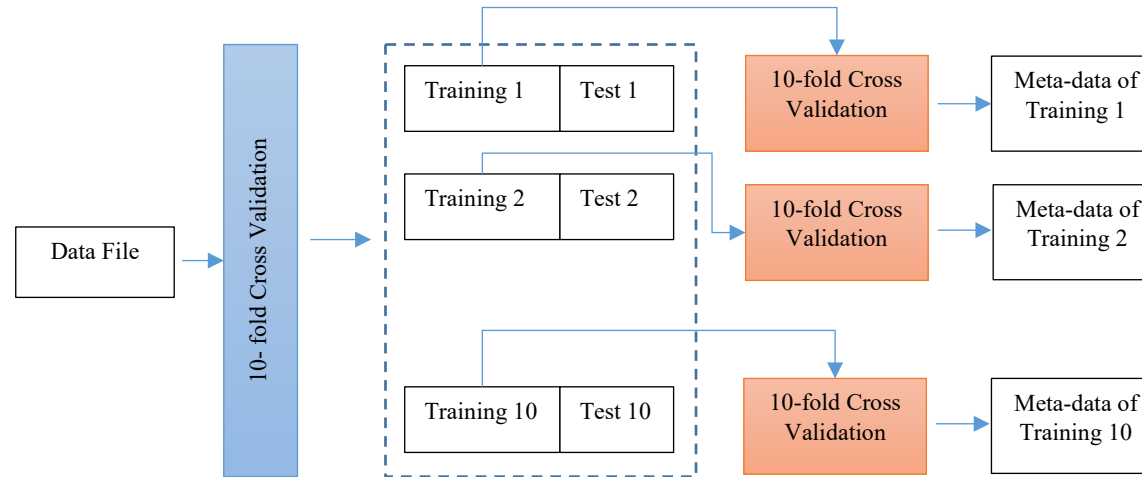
Data File

10- fold Cross Validation

Training 1 | Test 1

Training 2 | Test 2

Training 10 | Test 10

10-fold Cross Validation

Meta-data of Training 1

10-fold Cross Validation

Meta-data of Training 2

10-fold Cross Validation

Meta-data of Training 10